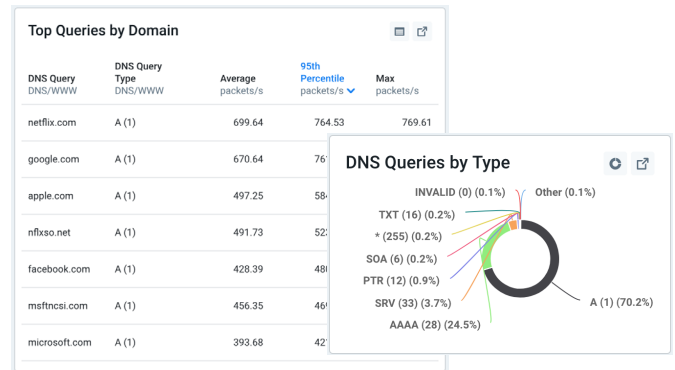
Top Queries by Domain

| DNS Query DNS/WWW | DNS Query Type DNS/WWW | Average packets/s | 95th Percentile packets/s | Max packets/s |
|---|---|---|---|---|
| netflix.com | A (1) | 699.64 | 764.53 | 769.61 |
| google.com | A (1) | 670.64 | 76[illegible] | |
| apple.com | A (1) | 497.25 | 58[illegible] | |
| nflxso.net | A (1) | 491.73 | 52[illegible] | |
| facebook.com | A (1) | 428.39 | 48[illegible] | |
| msftncsi.com | A (1) | 456.35 | 46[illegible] | |
| microsoft.com | A (1) | 393.68 | 42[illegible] | |

DNS Queries by Type

INVALID (0) (0.1%)
Other (0.1%)
TXT (16) (0.2%)
* (255) (0.2%)
SOA (6) (0.2%)
PTR (12) (0.9%)
SRV (33) (3.7%)
AAAA (28) (24.5%)
A (1) (70.2%)